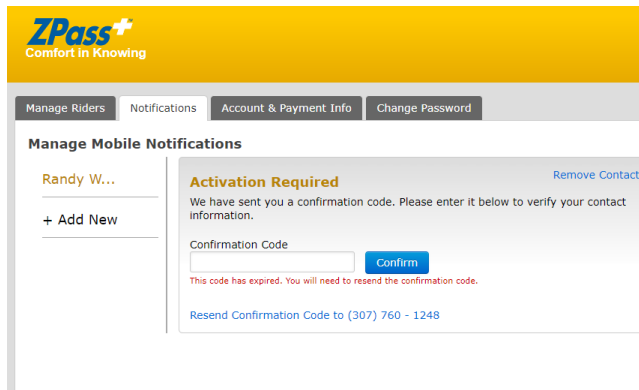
ZPass+
Comfort in Knowing

Manage Riders
Notifications
Account & Payment Info
Change Password

Manage Mobile Notifications

Randy W...

+ Add New

Remove Contact

Activation Required

We have sent you a confirmation code. Please enter it below to verify your contact information.

Confirmation Code

Confirm

This code has expired. You will need to resend the confirmation code.

Resend Confirmation Code to (307) 760 - 1248